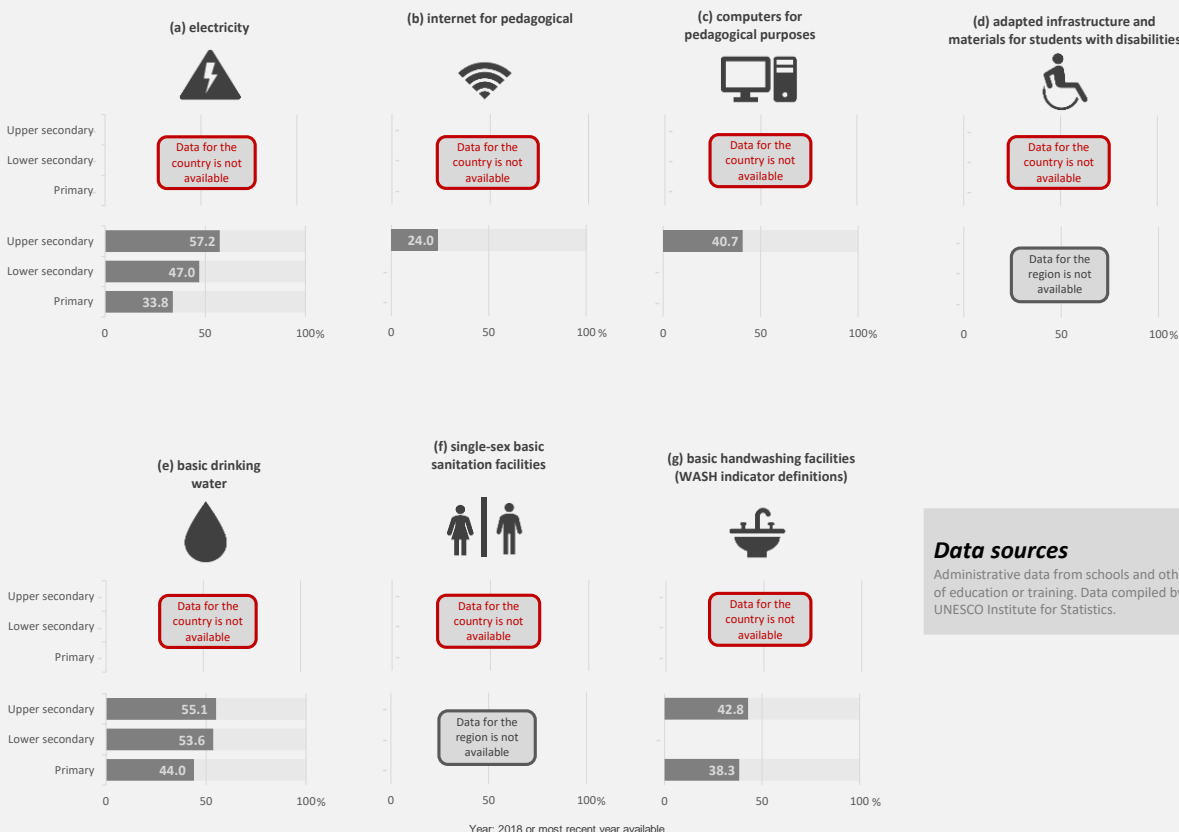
(a) electricity

(b) internet for pedagogical

(c) computers for pedagogical purposes

(d) adapted infrastructure and materials for students with disabilities

Upper secondary
Lower secondary
Primary

Data for the country is not available

Data for the country is not available

Data for the country is not available

Data for the country is not available

Upper secondary 57.2
Lower secondary 47.0
Primary 33.8

0 50 100%

24.0

0 50 100 %

40.7

0 50 100%

Data for the region is not available

0 50 100%

(e) basic drinking water

(f) single-sex basic sanitation facilities

(g) basic handwashing facilities (WASH indicator definitions)

Data sources
Administrative data from schools and oth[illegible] of education or training. Data compiled b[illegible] UNESCO Institute for Statistics.

Upper secondary
Lower secondary
Primary

Data for the country is not available

Data for the country is not available

Data for the country is not available

Upper secondary 55.1
Lower secondary 53.6
Primary 44.0

0 50 100%

Data for the region is not available

0 50 100%

42.8

38.3

0 50 100 %

Year: 2018 or most recent year available